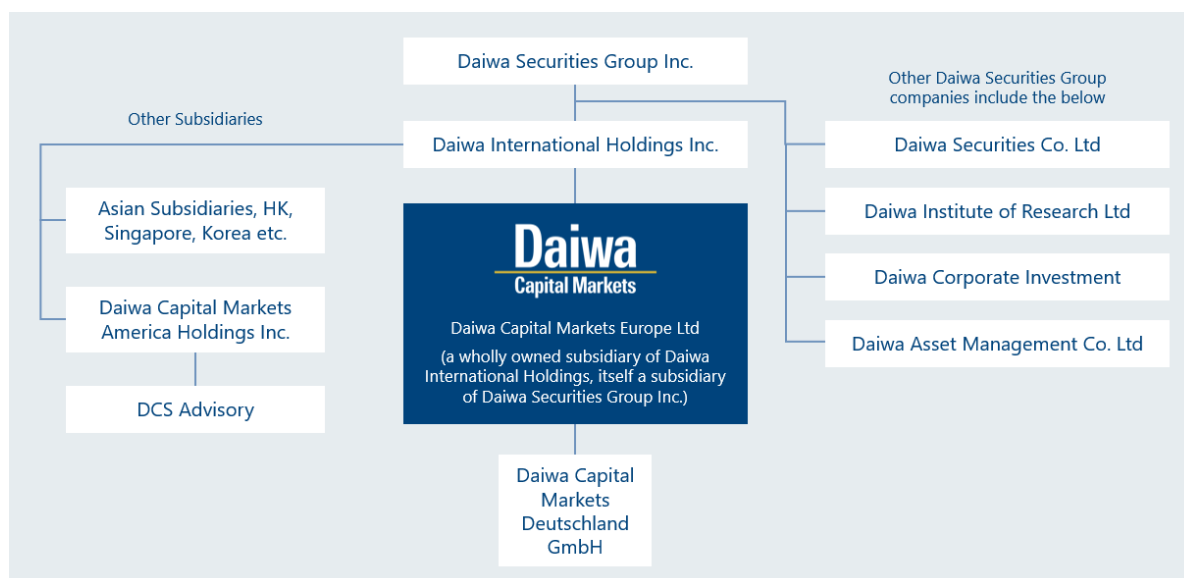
Daiwa Securities Group Inc.

Other Daiwa Securities Group companies include the below

Other Subsidiaries

Daiwa International Holdings Inc.

Daiwa Securities Co. Ltd

Asian Subsidiaries, HK, Singapore, Korea etc.

Daiwa Capital Markets

Daiwa Institute of Research Ltd

Daiwa Corporate Investment

Daiwa Capital Markets America Holdings Inc.

Daiwa Capital Markets Europe Ltd

(a wholly owned subsidiary of Daiwa International Holdings, itself a subsidiary of Daiwa Securities Group Inc.)

Daiwa Asset Management Co. Ltd

DCS Advisory

Daiwa Capital Markets Deutschland GmbH